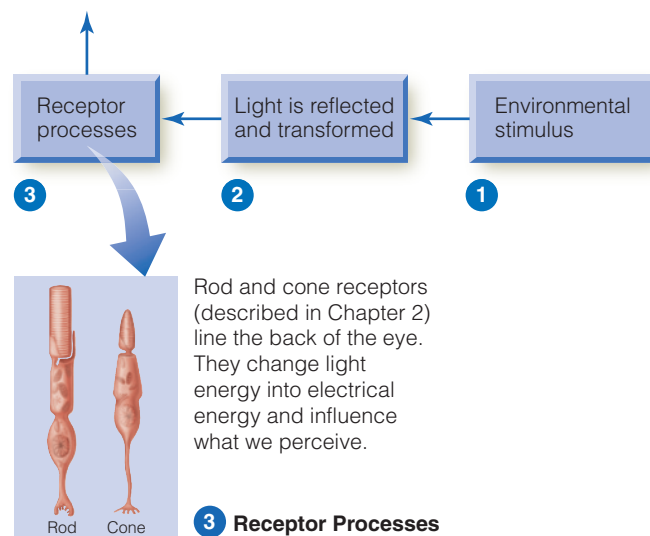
Receptor processes

Light is reflected and transformed

Environmental stimulus

3

2

1

Rod

Cone

Rod and cone receptors (described in Chapter 2) line the back of the eye. They change light energy into electrical energy and influence what we perceive.

3 Receptor Processes